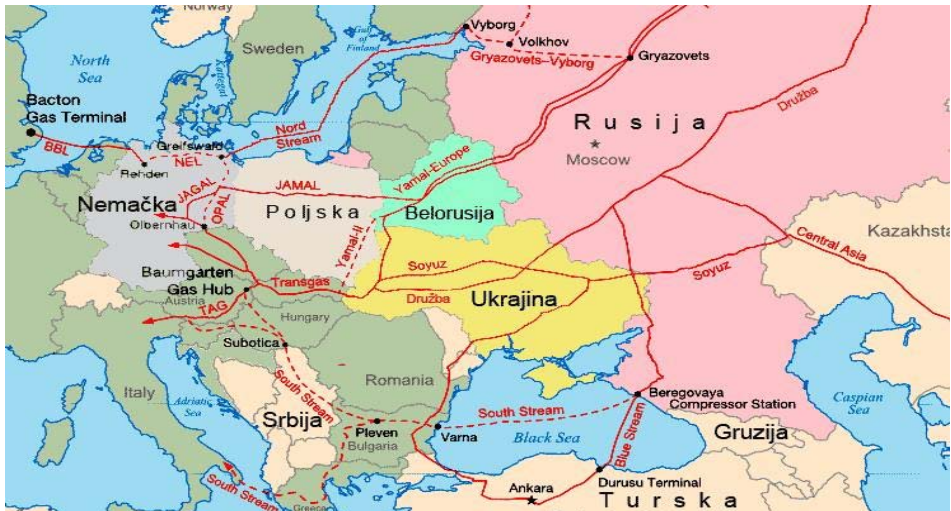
Norway
Sweden
North Sea
Gulf of Finland
Kattegat
Vyborg
Volkhov
Gryazovets
Gryazovets–Vyborg
Bacton Gas Terminal
BBL
Greifswald
Nord Stream
NEL
Rehden
Rusija
Moscow
Družba
Yamal-Europe
JAMAL
JAGAL
OPAL
Nemačka
Olbernhau
Poljska
Belorusija
Yamal-II
Kazakhstan
Central Asia
Soyuz
Soyuz
Baumgarten Gas Hub
Austria
Transgas
Družba
Ukrajina
TAG
Hungary
Subotica
Romania
Italy
Adriatic Sea
South Stream
Beregovaya Compressor Station
Caspian Sea
Srbija
Pleven
Bulgaria
Varna
South Stream
Black Sea
Blue Stream
Gruzija
South Stream
Ankara
Durusu Terminal
Turska